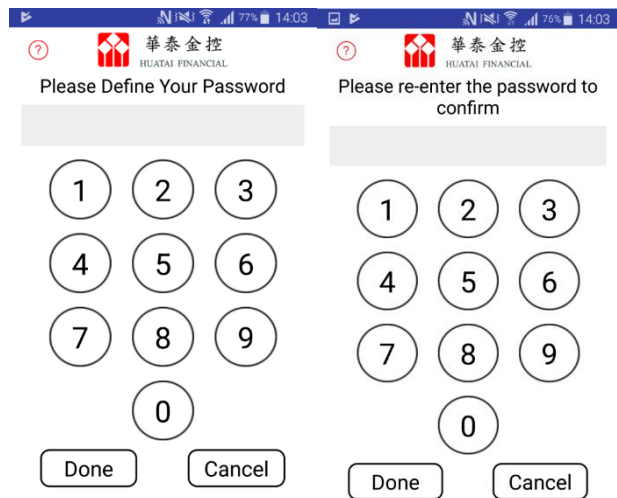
77% 14:03

?

華泰金控
HUATAI FINANCIAL

Please Define Your Password

1 2 3
4 5 6
7 8 9
0

Done Cancel

76% 14:03

?

華泰金控
HUATAI FINANCIAL

Please re-enter the password to confirm

1 2 3
4 5 6
7 8 9
0

Done Cancel